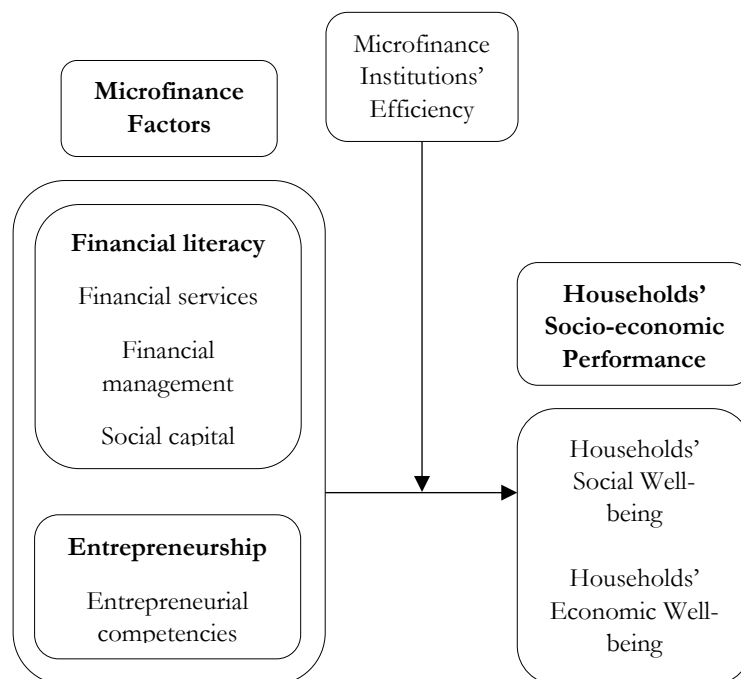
Microfinance Factors

Microfinance Institutions' Efficiency

Financial literacy

Financial services

Financial management

Social capital

Entrepreneurship

Entrepreneurial competencies

Households' Socio-economic Performance

Households' Social Well-being

Households' Economic Well-being